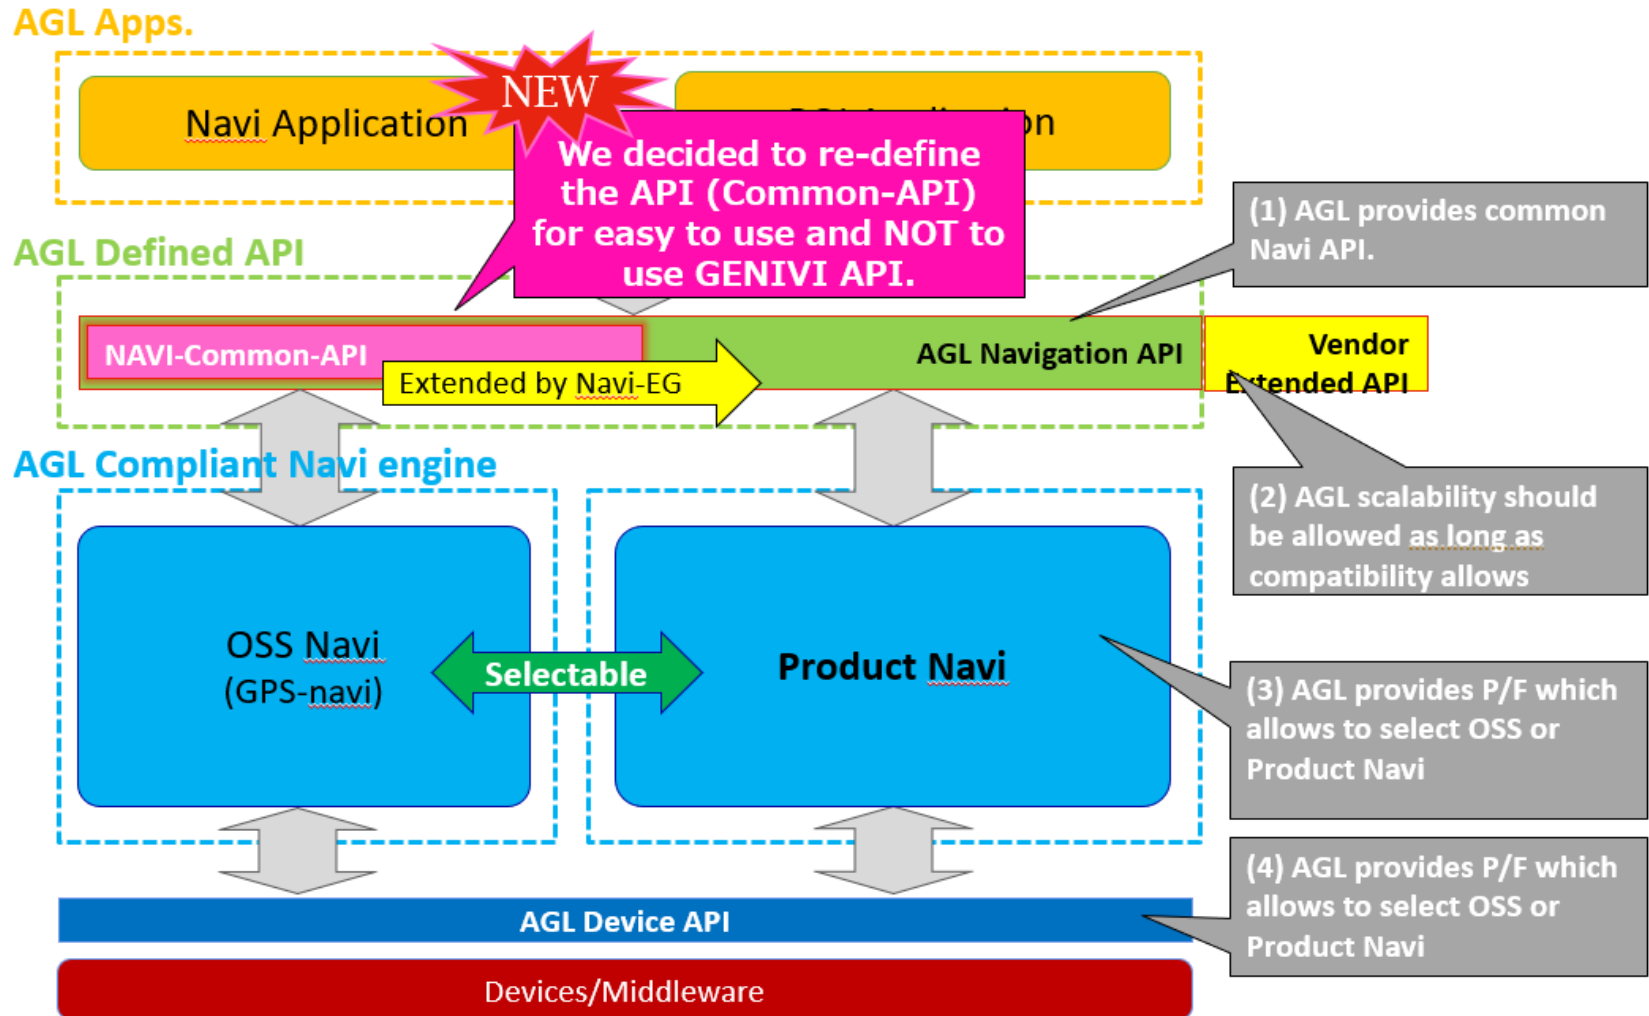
AGL Apps.

Navi Application

NEW

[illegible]on

We decided to re-define the API (Common-API) for easy to use and NOT to use GENIVI API.

AGL Defined API

(1) AGL provides common Navi API.

NAVI-Common-API

Extended by Navi-EG

AGL Navigation API

Vendor Extended API

AGL Compliant Navi engine

(2) AGL scalability should be allowed as long as compatibility allows

OSS Navi (GPS-navi)

Selectable

Product Navi

(3) AGL provides P/F which allows to select OSS or Product Navi

(4) AGL provides P/F which allows to select OSS or Product Navi

AGL Device API

Devices/Middleware